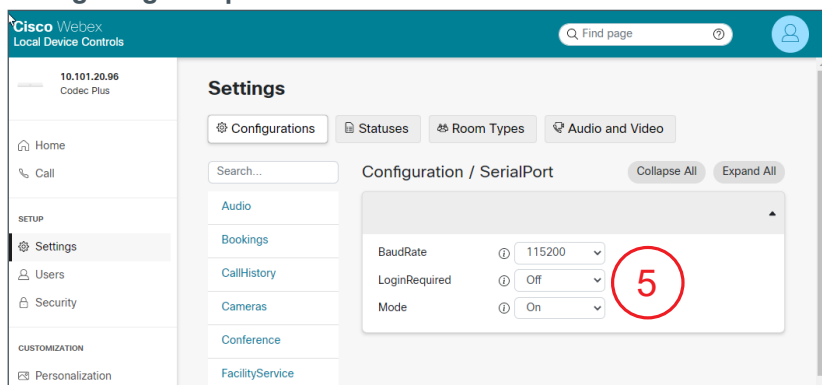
Cisco Webex
Local Device Controls

Find page

10.101.20.96
Codec Plus

Home
Call

SETUP
Settings
Users
Security

CUSTOMIZATION
Personalization

Settings

Configurations
Statuses
Room Types
Audio and Video

Search...

Audio
Bookings
CallHistory
Cameras
Conference
FacilityService

Configuration / SerialPort

Collapse All
Expand All

| | |
|---|---|
| BaudRate | 115200 |
| LoginRequired | Off |
| Mode | On |

5